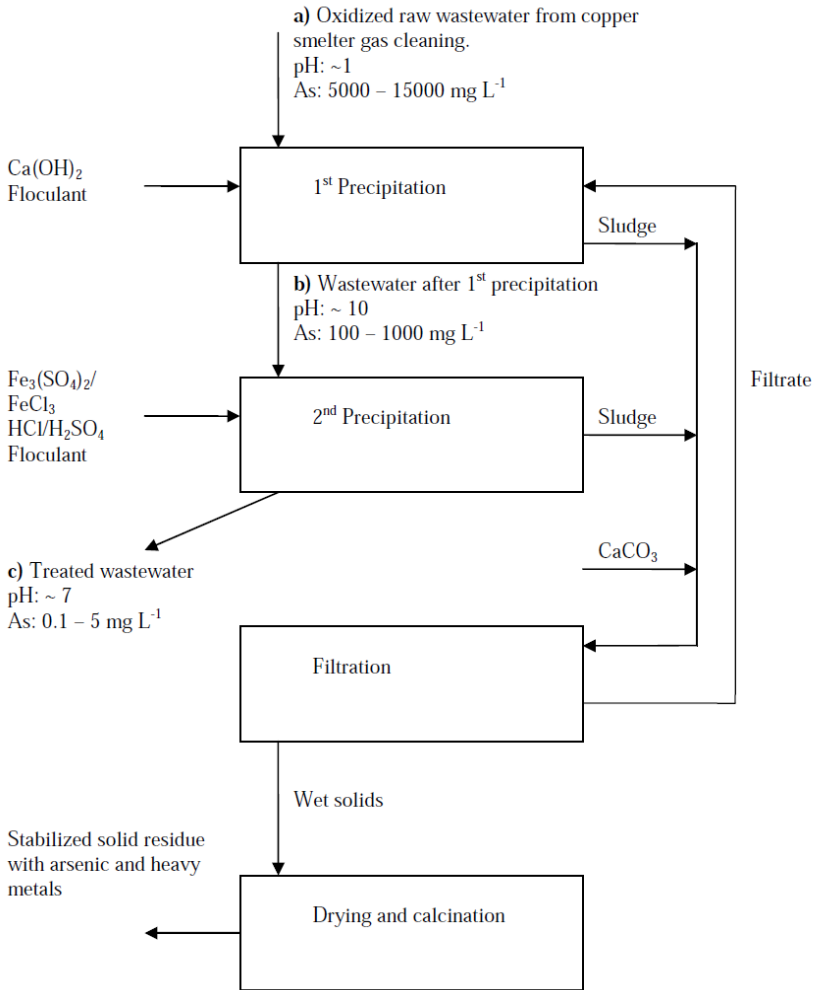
**a)** Oxidized raw wastewater from copper smelter gas cleaning.
pH: ~1
As: 5000 – 15000 mg L$^{-1}$

Ca(OH)$_2$
Floculant

1$^{st}$ Precipitation

Sludge

**b)** Wastewater after 1$^{st}$ precipitation
pH: ~ 10
As: 100 – 1000 mg L$^{-1}$

Fe$_3$(SO$_4$)$_2$/
FeCl$_3$
HCl/H$_2$SO$_4$
Floculant

2$^{nd}$ Precipitation

Sludge

Filtrate

**c)** Treated wastewater
pH: ~ 7
As: 0.1 – 5 mg L$^{-1}$

CaCO$_3$

Filtration

Wet solids

Stabilized solid residue with arsenic and heavy metals

Drying and calcination